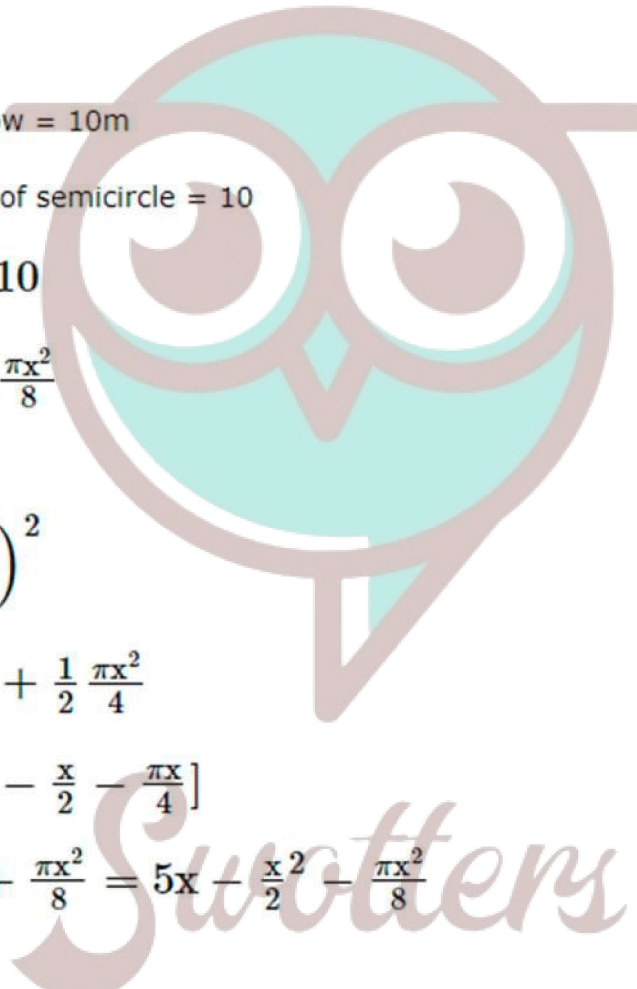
w = 10m

of semicircle = 10

10

$\frac{\pi x^2}{8}$

$)^2$

$+ \frac{1}{2} \frac{\pi x^2}{4}$

$- \frac{x}{2} - \frac{\pi x}{4}]$

$\frac{\pi x^2}{8} = 5x - \frac{x}{2}^2 - \frac{\pi x^2}{8}$

Swotters